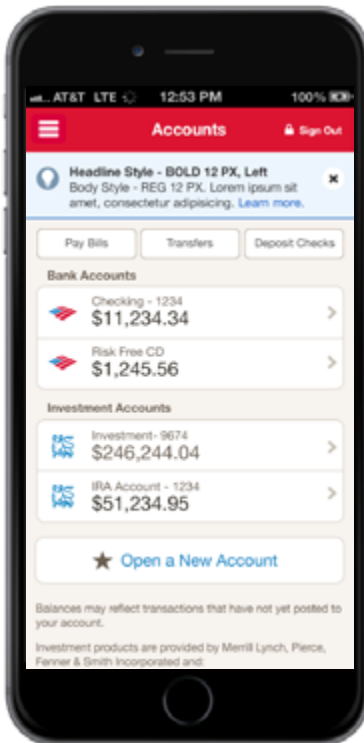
AT&T LTE 12:53 PM 100%

Accounts

Sign Out

Headline Style - BOLD 12 PX, Left
Body Style - REG 12 PX. Lorem ipsum sit amet, consectetur adipisicing. Learn more.

Pay Bills

Transfers

Deposit Checks

Bank Accounts

Checking - 1234
$11,234.34

Risk Free CD
$1,245.56

Investment Accounts

Investment - 9674
$246,244.04

IRA Account - 1234
$51,234.95

Open a New Account

Balances may reflect transactions that have not yet posted to your account.

Investment products are provided by Merrill Lynch, Pierce, Fenner & Smith Incorporated and: